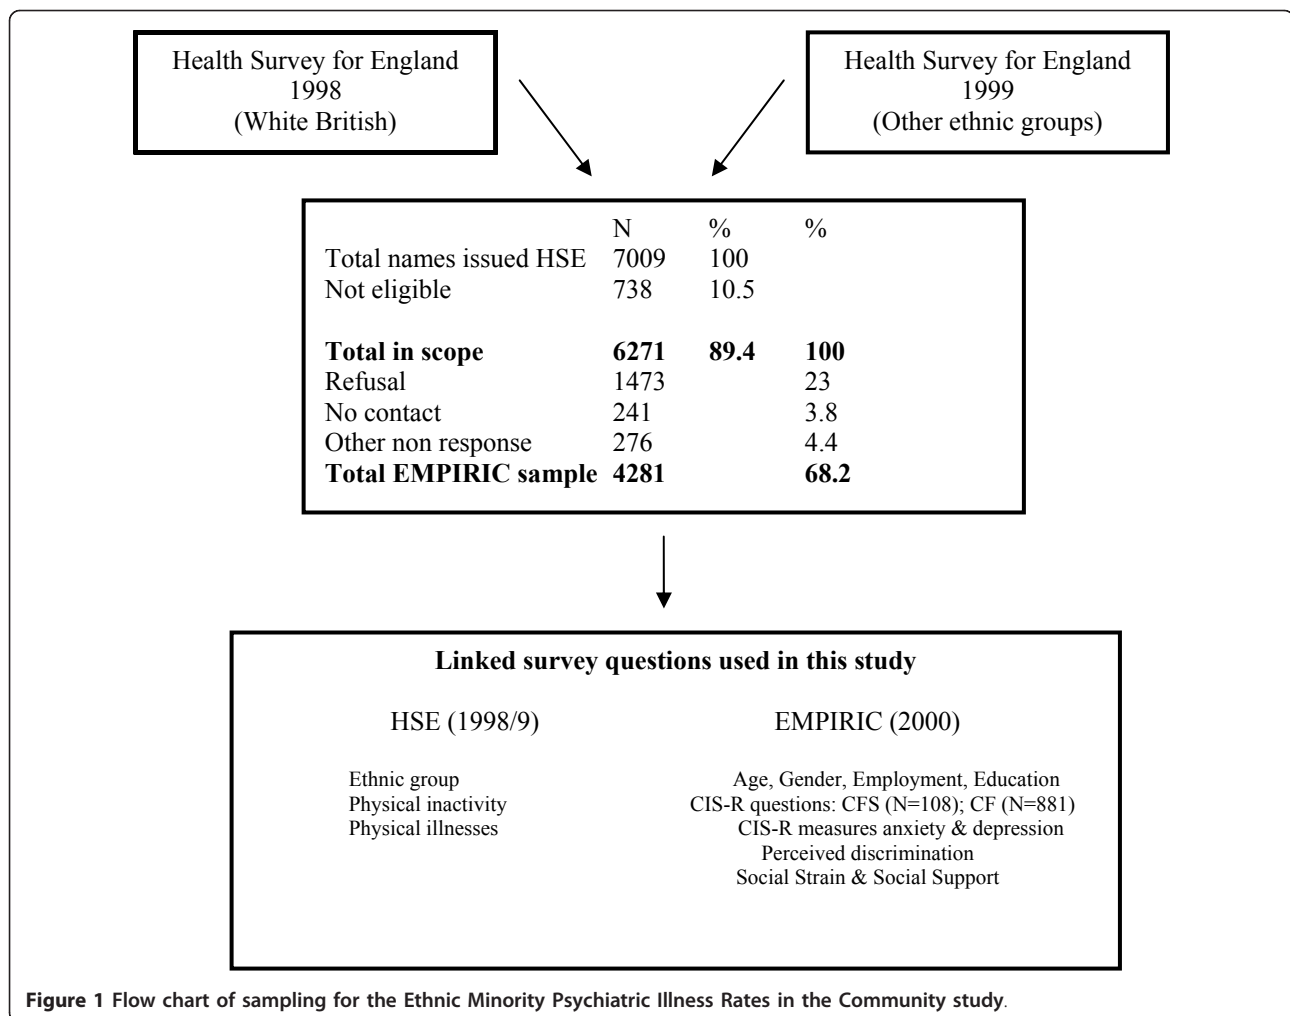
Health Survey for England
1998
(White British)

Health Survey for England
1999
(Other ethnic groups)

| | N | % | % |
|---|---|---|---|
| Total names issued HSE | 7009 | 100 | |
| Not eligible | 738 | 10.5 | |
| **Total in scope** | **6271** | **89.4** | **100** |
| Refusal | 1473 | | 23 |
| No contact | 241 | | 3.8 |
| Other non response | 276 | | 4.4 |
| **Total EMPIRIC sample** | **4281** | | **68.2** |

**Linked survey questions used in this study**

HSE (1998/9)

Ethnic group
Physical inactivity
Physical illnesses

EMPIRIC (2000)

Age, Gender, Employment, Education
CIS-R questions: CFS (N=108); CF (N=881)
CIS-R measures anxiety & depression
Perceived discrimination
Social Strain & Social Support

**Figure 1 Flow chart of sampling for the Ethnic Minority Psychiatric Illness Rates in the Community study**.